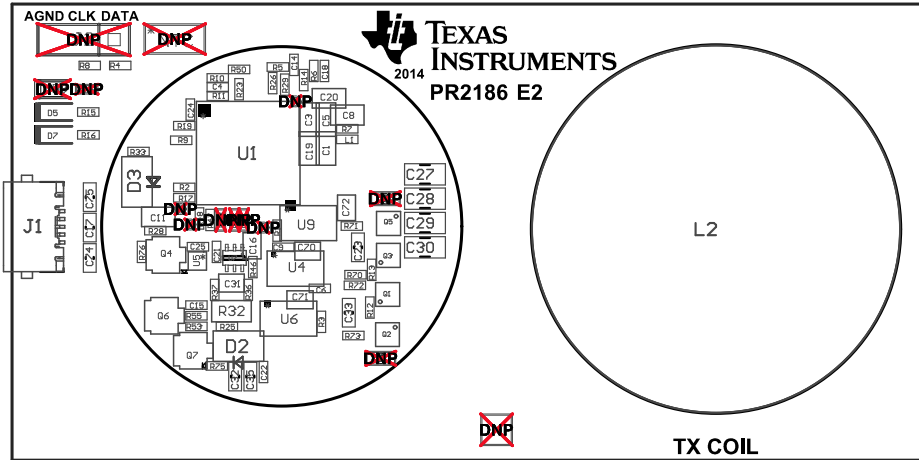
AGND CLK DATA
DNP DNP
R8 R4
DNPDNP
D5 R15
D7 R16
R50 R5 R14 R6 C18
R10 R26 R29 R23
C4 R1
R11
DNP C20
C24
C8 R19 C3 C5
R9 R7
L1 C19 C1
R33 U1
D3
R2
R12
C25
DNP
C27
DNP C28
J1 C11 C72 U9
DNP DNP DNP R71
C7 R28
C29
C30
C23
C25
R76 Q4 C20
C24 U4 Q3
R70
R72
C31 Q5 Q1
C71
Q6 C15 R32
R55 U6 C33
R53 R3 R13
R25 R73 Q2
Q7 D2
R75 C22
DNP
L2
TEXAS INSTRUMENTS
2014
PR2186 E2
DNP
TX COIL